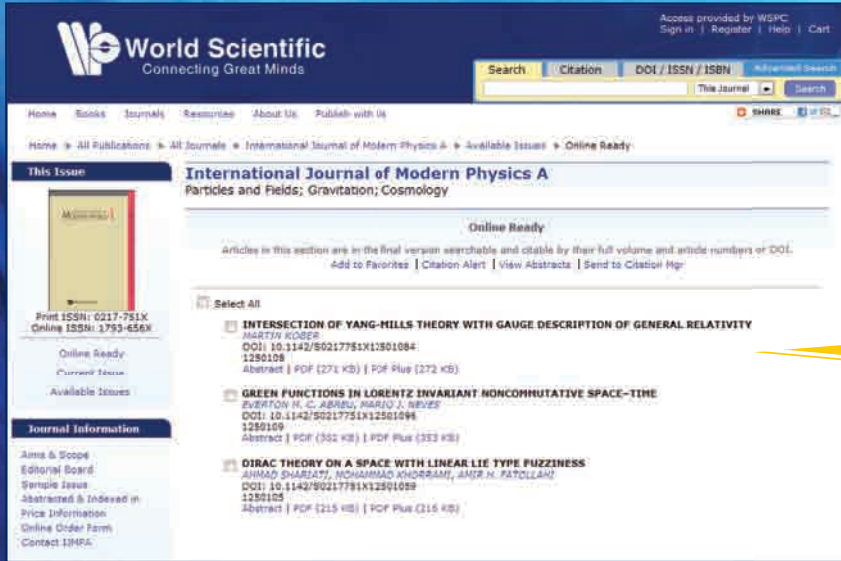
World Scientific
Connecting Great Minds

Access provided by WSPC
Sign in | Register | Help | Cart

Search | Citation | DOI / ISSN / ISBN | Advanced Search

This Journal | Search

Home | Books | Journals | Resources | About Us | Publish with Us

SHARE

Home ▸ All Publications ▸ All Journals ▸ International Journal of Modern Physics A ▸ Available Issues ▸ Online Ready

This Issue

Print ISSN: 0217-751X
Online ISSN: 1793-656X

Online Ready
Current Issue
Available Issues

Journal Information

Aims & Scope
Editorial Board
Sample Issue
Abstracted & Indexed in
Price Information
Online Order Form
Contact IJMPA

International Journal of Modern Physics A
Particles and Fields; Gravitation; Cosmology

Online Ready

Articles in this section are in the final version searchable and citable by their full volume and article numbers or DOI.
Add to Favorites | Citation Alert | View Abstracts | Send to Citation Mgr

Select All

INTERSECTION OF YANG-MILLS THEORY WITH GAUGE DESCRIPTION OF GENERAL RELATIVITY
MARTIN KOBER
DOI: 10.1142/S0217751X12501084
1250108
Abstract | PDF (271 KB) | PDF Plus (272 KB)

GREEN FUNCTIONS IN LORENTZ INVARIANT NONCOMMUTATIVE SPACE-TIME
EVERTON M. C. ABREU, MARIO J. NEVES
DOI: 10.1142/S0217751X12501096
1250109
Abstract | PDF (352 KB) | PDF Plus (353 KB)

DIRAC THEORY ON A SPACE WITH LINEAR LIE TYPE FUZZINESS
AHMAD SHARIATI, MOHAMMAD KHORRAMI, AMIR H. FATOLLAHI
DOI: 10.1142/S0217751X12501059
1250105
Abstract | PDF (215 KB) | PDF Plus (216 KB)